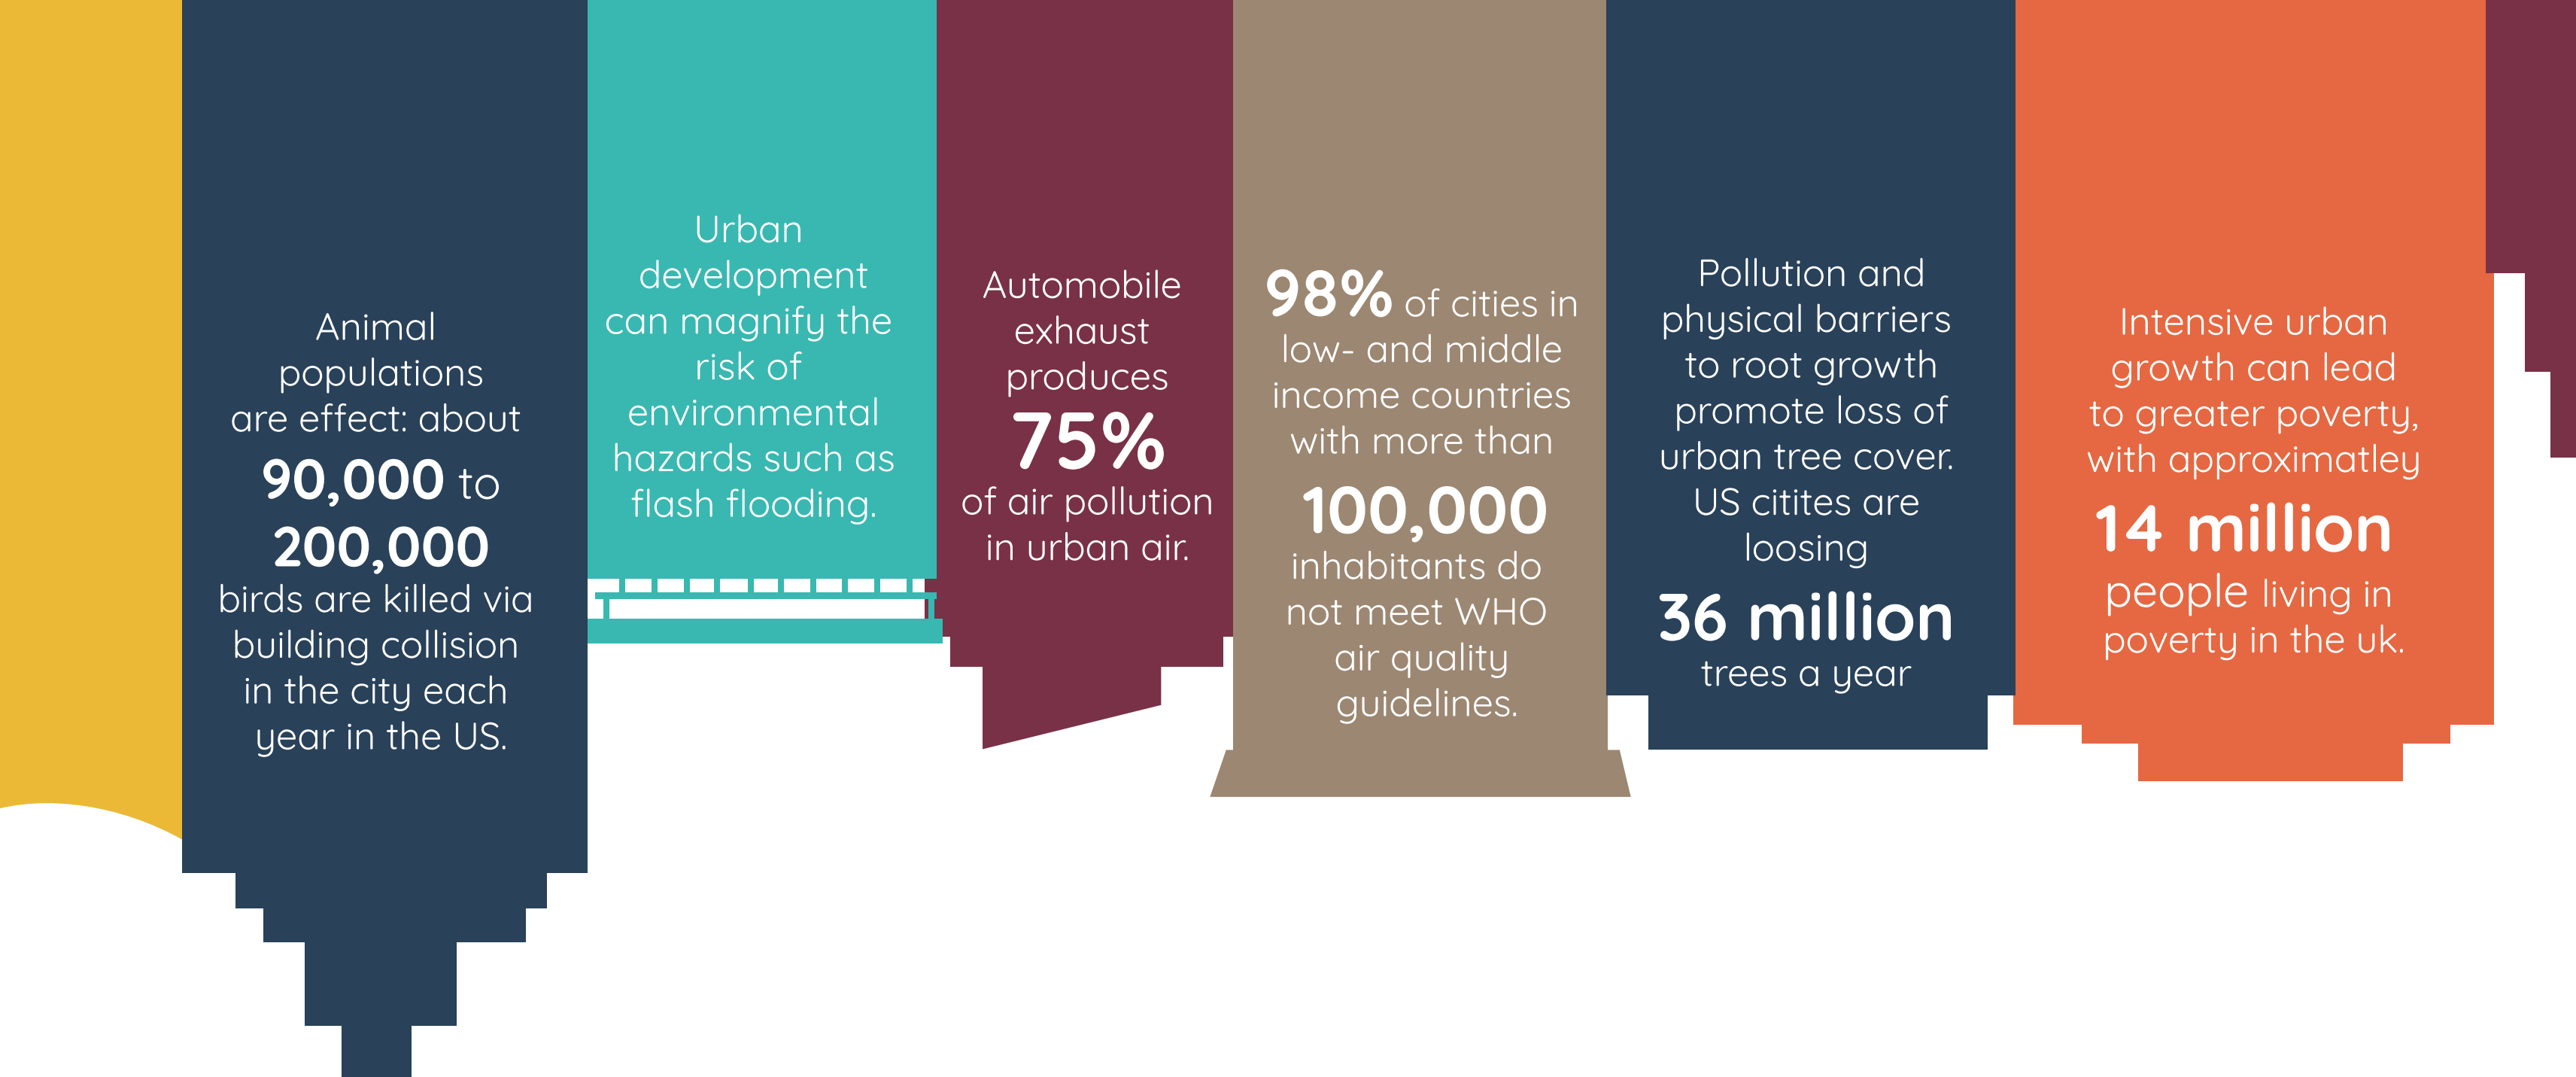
Animal populations are effect: about 90,000 to 200,000 birds are killed via building collision in the city each year in the US.

Urban development can magnify the risk of environmental hazards such as flash flooding.

Automobile exhaust produces 75% of air pollution in urban air.

98% of cities in low- and middle income countries with more than 100,000 inhabitants do not meet WHO air quality guidelines.

Pollution and physical barriers to root growth promote loss of urban tree cover. US citites are loosing 36 million trees a year

Intensive urban growth can lead to greater poverty, with approximatley 14 million people living in poverty in the uk.